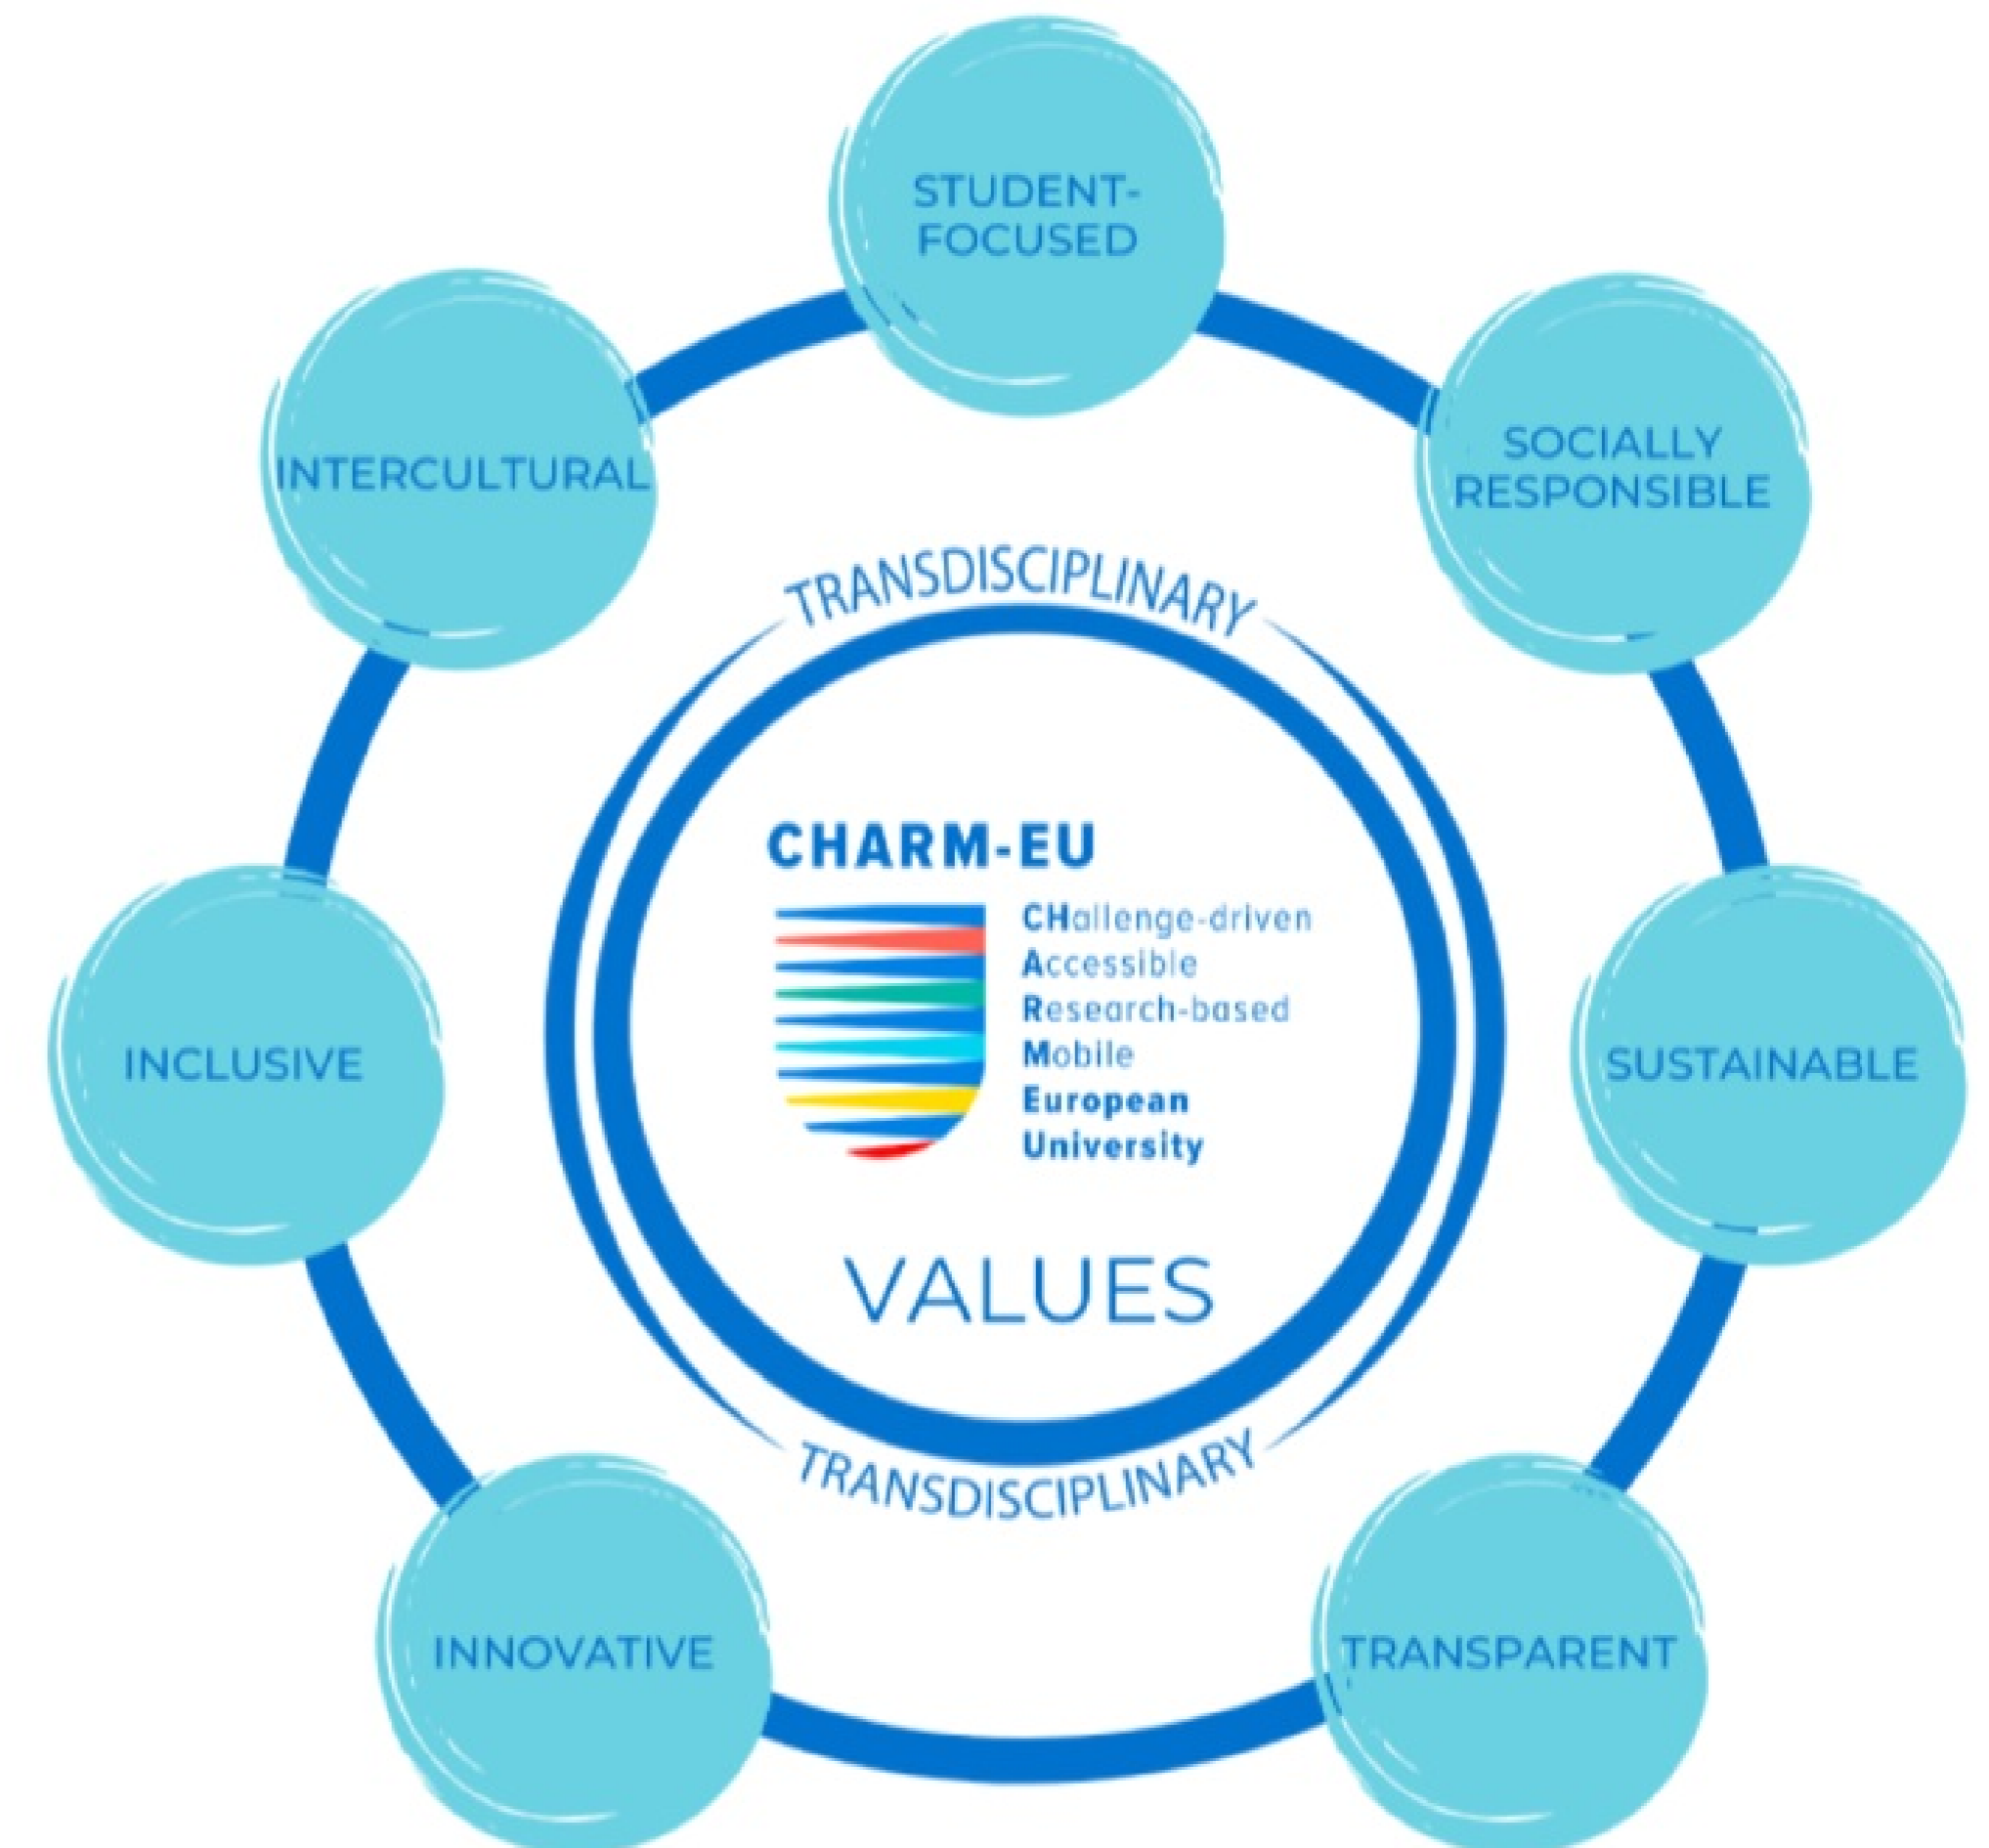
STUDENT-FOCUSED

INTERCULTURAL

SOCIALLY RESPONSIBLE

TRANSDISCIPLINARY

CHARM-EU

CHallenge-driven
Accessible
Research-based
Mobile
European
University

VALUES

TRANSDISCIPLINARY

INCLUSIVE

SUSTAINABLE

INNOVATIVE

TRANSPARENT